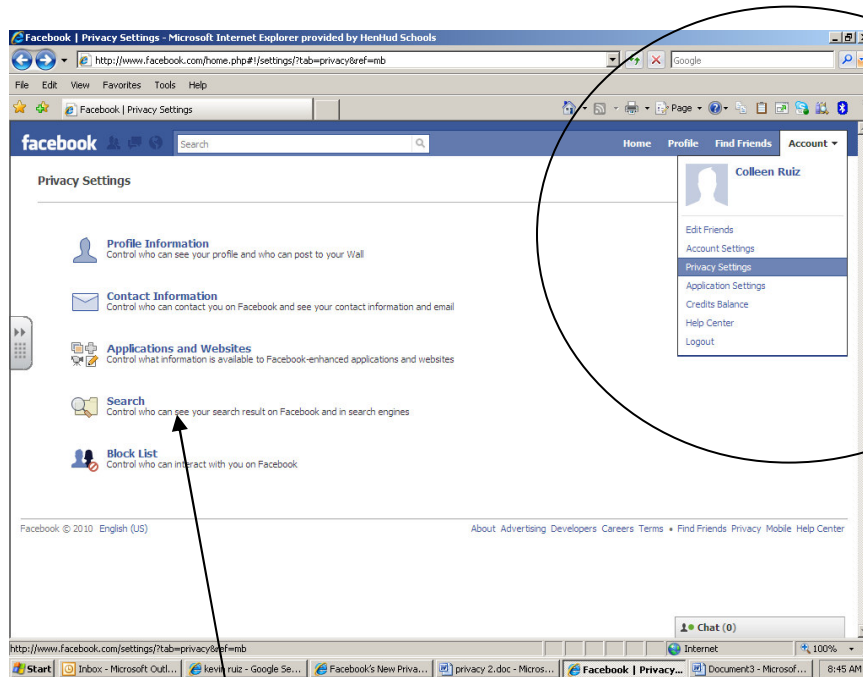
Facebook | Privacy Settings - Microsoft Internet Explorer provided by HenHud Schools

http://www.facebook.com/home.php#!/settings/?tab=privacy&ref=mb

Google

File Edit View Favorites Tools Help

Facebook | Privacy Settings

Page

facebook

Search

Home Profile Find Friends Account

Privacy Settings

Colleen Ruiz

Edit Friends
Account Settings
Privacy Settings
Application Settings
Credits Balance
Help Center
Logout

Profile Information
Control who can see your profile and who can post to your Wall

Contact Information
Control who can contact you on Facebook and see your contact information and email

Applications and Websites
Control what information is available to Facebook-enhanced applications and websites

Search
Control who can see your search result on Facebook and in search engines

Block List
Control who can interact with you on Facebook

Facebook © 2010 English (US)

About Advertising Developers Careers Terms • Find Friends Privacy Mobile Help Center

Chat (0)

http://www.facebook.com/settings/?tab=privacy&ref=mb

Internet

100%

Start | Inbox - Microsoft Outl... | kevin ruiz - Google Se... | Facebook's New Priva... | privacy 2.doc - Micros... | Facebook | Privacy... | Document3 - Microsof... | 8:45 AM